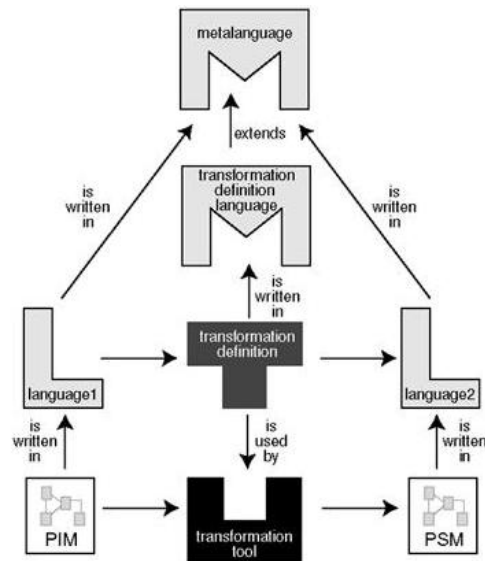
metalanguage

extends

is written in

transformation definition language

is written in

is written in

language1

transformation definition

language2

is written in

is used by

is written in

PIM

transformation tool

PSM